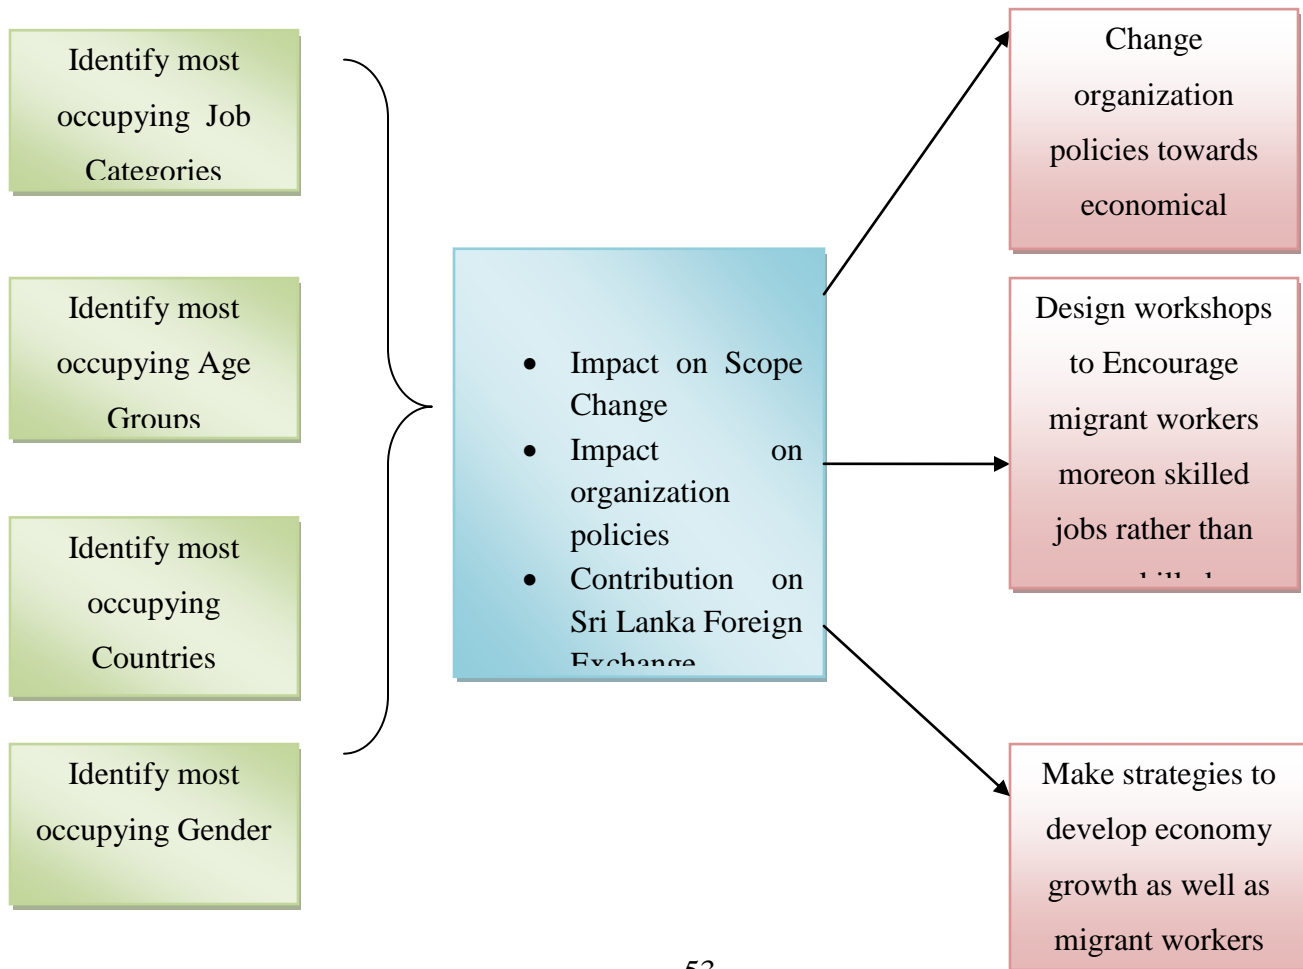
Identify most occupying Job Categories

Identify most occupying Age Groups

Identify most occupying Countries

Identify most occupying Gender

- Impact on Scope Change
- Impact on organization policies
- Contribution on Sri Lanka Foreign Exchange

Change organization policies towards economical

Design workshops to Encourage migrant workers moreon skilled jobs rather than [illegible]

Make strategies to develop economy growth as well as migrant workers

53